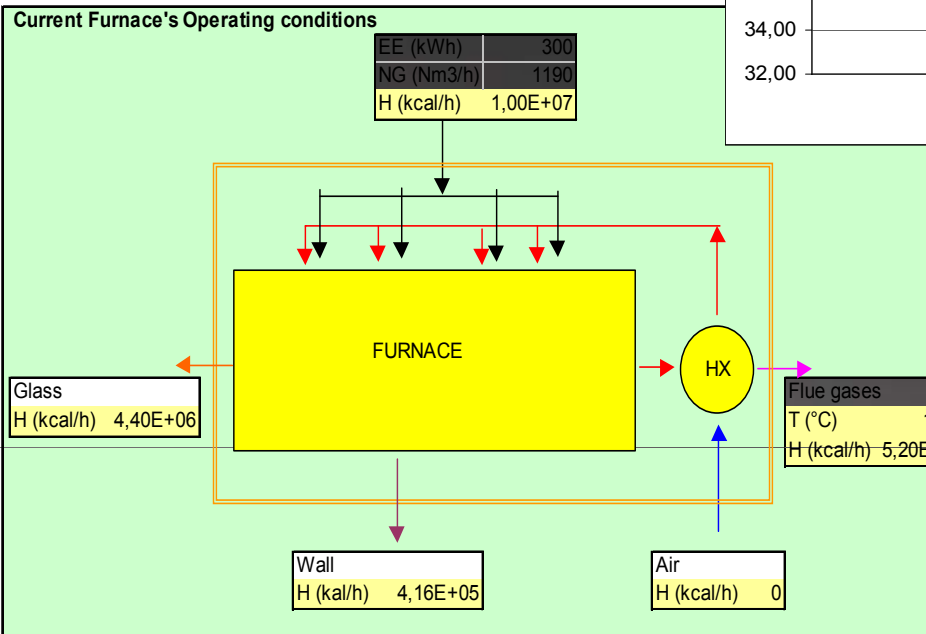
Current Furnace's Operating conditions

34,00
32,00

| EE (kWh) | 300 |
|---|---|
| NG (Nm3/h) | 1190 |
| H (kcal/h) | 1,00E+07 |

FURNACE

HX

| Glass | |
|---|---|
| H (kcal/h) | 4,40E+06 |

| Flue gases | |
|---|---|
| T (°C) | 1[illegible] |
| H (kcal/h) | 5,20E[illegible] |

| Wall | |
|---|---|
| H (kal/h) | 4,16E+05 |

| Air | |
|---|---|
| H (kcal/h) | 0 |